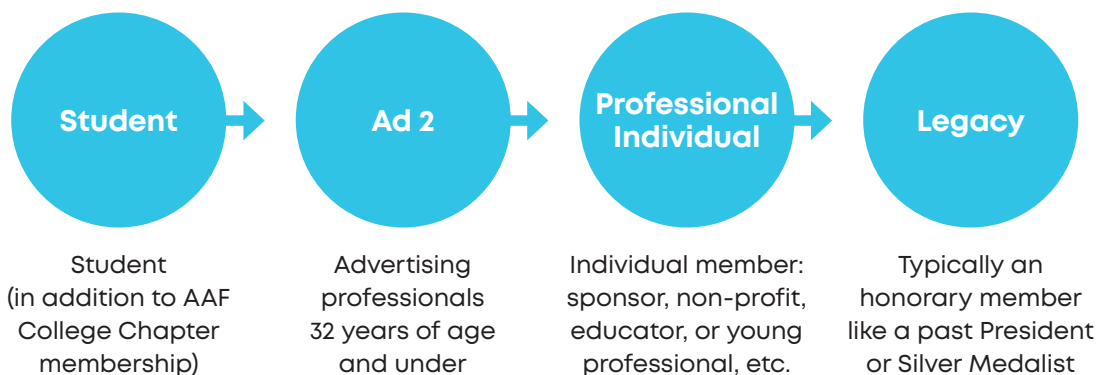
Student

Ad 2

Professional Individual

Legacy

Student (in addition to AAF College Chapter membership)

Advertising professionals 32 years of age and under

Individual member: sponsor, non-profit, educator, or young professional, etc.

Typically an honorary member like a past President or Silver Medalist